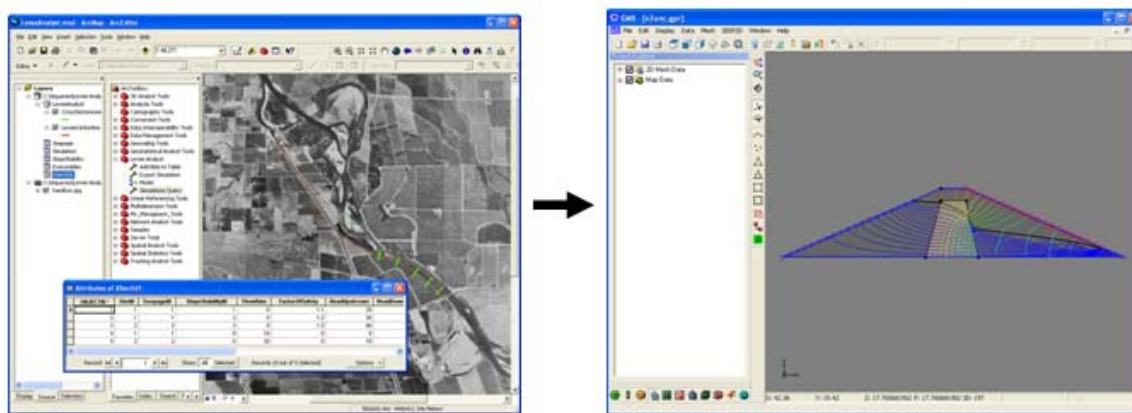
LeveeAnalyst.mxd - ArcMap - ArcEditor

File Edit View Insert Selection Tools Window Help

Editor

ArcToolbox
3D Analyst Tools
Analysis Tools
Cartography Tools
Conversion Tools
Data Interoperability Tools
Data Management Tools
Geocoding Tools
Geostatistical Analyst Tools
Levee Analyst
Add Data to Table
Export Simulation
Model
Simulation Query
Linear Referencing Tools
Multidimension Tools
Network Analyst Tools
Samples
Server Tools
Spatial Analyst Tools
Spatial Statistics Tools
Tracking Analyst Tools

Layers
Seepage
Simulation
SlopeStability
Extensibles
Elevation

Display Source Selection

Attributes of Xsect01

| OBJECTID | XsecID | SeepageID | SlopeStabilityID | FloodGate | FactorOfSafety | HeadUpstream | HeadDown |
|---|---|---|---|---|---|---|---|
| 1 | 1 | 1 | 1 | 0 | 1.3 | 20 | |
| 2 | 2 | 2 | 2 | 0 | 1.3 | 50 | |
| 3 | 3 | 3 | 3 | 0 | 1.2 | 30 | |
| 4 | 4 | 4 | 4 | 10 | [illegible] | 40 | |
| 5 | 5 | 5 | 5 | 20 | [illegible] | 70 | |

Record: 1 Show: All Selected Records (0 out of 5 Selected) Options

Favorites Index Search

GMS - [x3uvc.gpr]

File Edit Display Data Mesh SEEP2D Window Help

2D Mesh Data
Map Data

X: 42.36 Y: 35.42 Z: -17.76860 F: -17.76860 ID: 197